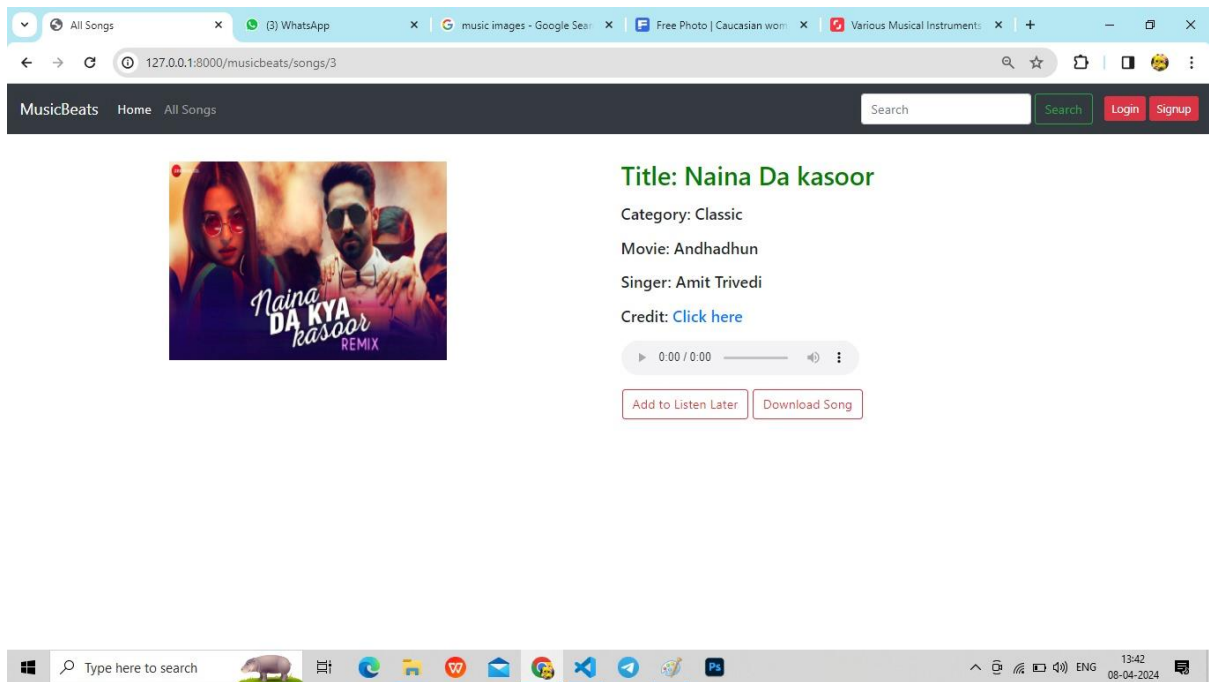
All Songs
(3) WhatsApp
music images - Google Sear
Free Photo | Caucasian wom
Various Musical Instruments

127.0.0.1:8000/musicbeats/songs/3

MusicBeats Home All Songs
Search
Search
Login
Signup

Naina DA KYA kasoor REMIX

Title: Naina Da kasoor

Category: Classic

Movie: Andhadhun

Singer: Amit Trivedi

Credit: Click here

0:00 / 0:00

Add to Listen Later
Download Song

Type here to search
ENG
13:42
08-04-2024